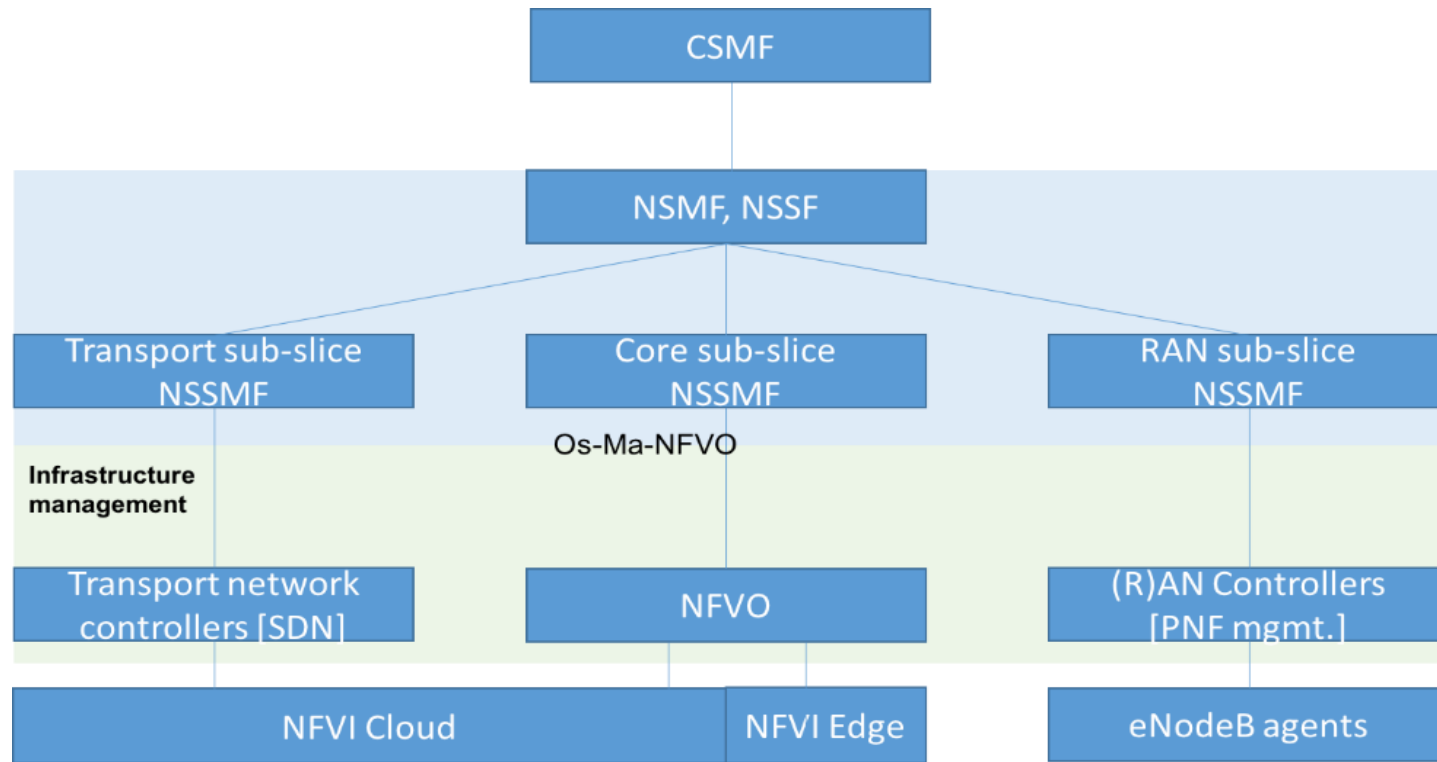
CSMF

NSMF, NSSF

Transport sub-slice NSSMF

Core sub-slice NSSMF

RAN sub-slice NSSMF

Os-Ma-NFVO

Infrastructure management

Transport network controllers [SDN]

NFVO

(R)AN Controllers [PNF mgmt.]

NFVI Cloud

NFVI Edge

eNodeB agents